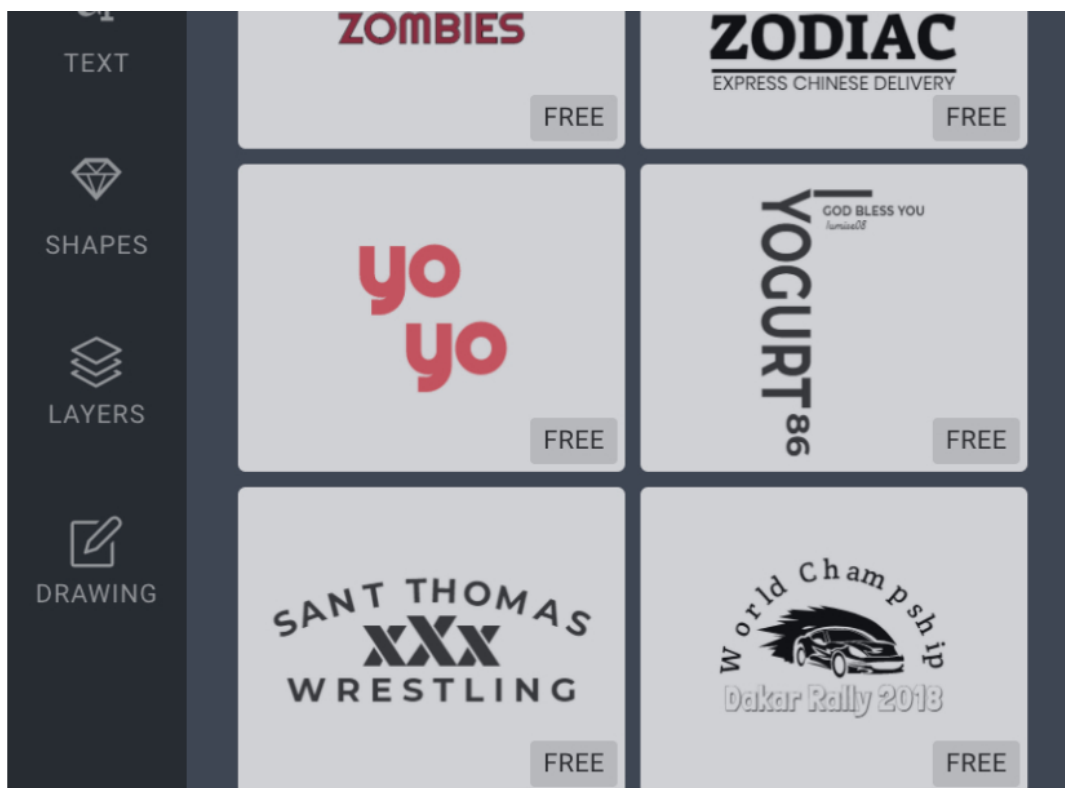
TEXT

SHAPES

LAYERS

DRAWING

ZOMBIES

FREE

ZODIAC
EXPRESS CHINESE DELIVERY

FREE

yo
yo

FREE

YOGURT 86
GOD BLESS YOU
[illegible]

FREE

SANT THOMAS
XXX
WRESTLING

FREE

World Champship
Dakar Rally 2018

FREE